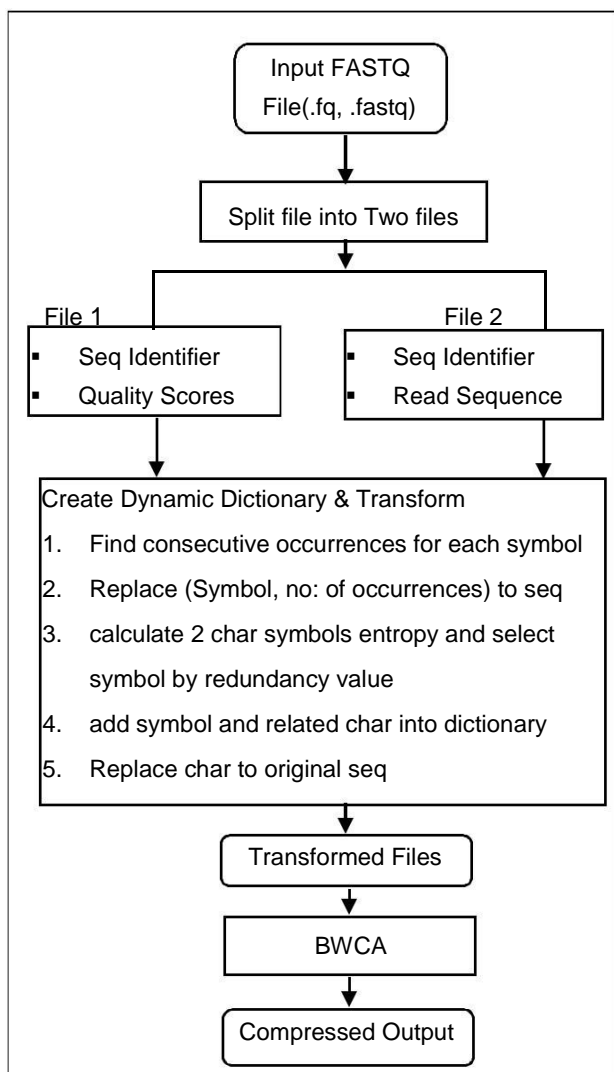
Input FASTQ File(.fq, .fastq)

Split file into Two files

File 1

▪ Seq Identifier
▪ Quality Scores

File 2

▪ Seq Identifier
▪ Read Sequence

Create Dynamic Dictionary & Transform

1. Find consecutive occurrences for each symbol
2. Replace (Symbol, no: of occurrences) to seq
3. calculate 2 char symbols entropy and select symbol by redundancy value
4. add symbol and related char into dictionary
5. Replace char to original seq

Transformed Files

BWCA

Compressed Output